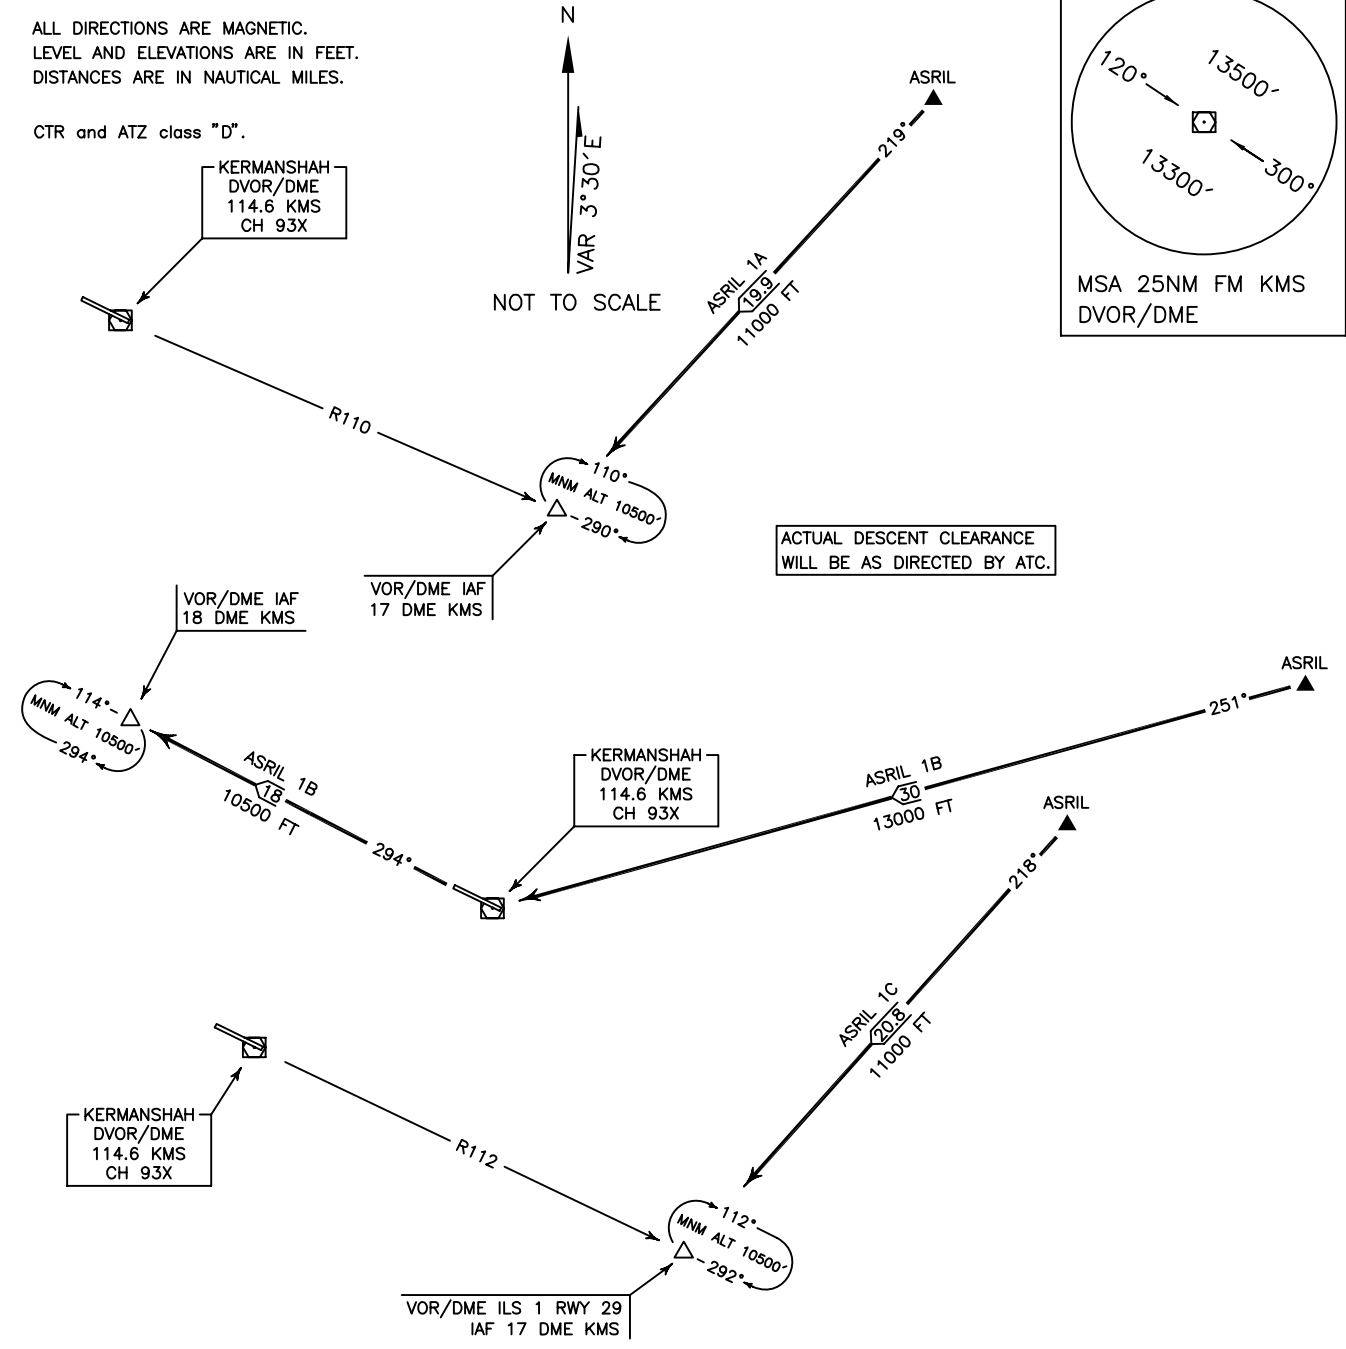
ALL DIRECTIONS ARE MAGNETIC.
LEVEL AND ELEVATIONS ARE IN FEET.
DISTANCES ARE IN NAUTICAL MILES.

CTR and ATZ class "D".

N

VAR 3°30´E

NOT TO SCALE

120° 13500´
13300´ 300°

MSA 25NM FM KMS DVOR/DME

KERMANSHAH DVOR/DME 114.6 KMS CH 93X

ASRIL

219°

ASRIL 1A
19.9
11000 FT

R110

110°
MNM ALT 10500´
290°

ACTUAL DESCENT CLEARANCE WILL BE AS DIRECTED BY ATC.

VOR/DME IAF 17 DME KMS

VOR/DME IAF 18 DME KMS

114°
MNM ALT 10500´
294°

ASRIL 1B
18
10500 FT

294°

KERMANSHAH DVOR/DME 114.6 KMS CH 93X

ASRIL

251°

ASRIL 1B
30
13000 FT

ASRIL

218°

ASRIL 1C
20.8
11000 FT

KERMANSHAH DVOR/DME 114.6 KMS CH 93X

R112

112°
MNM ALT 10500´
292°

VOR/DME ILS 1 RWY 29 IAF 17 DME KMS